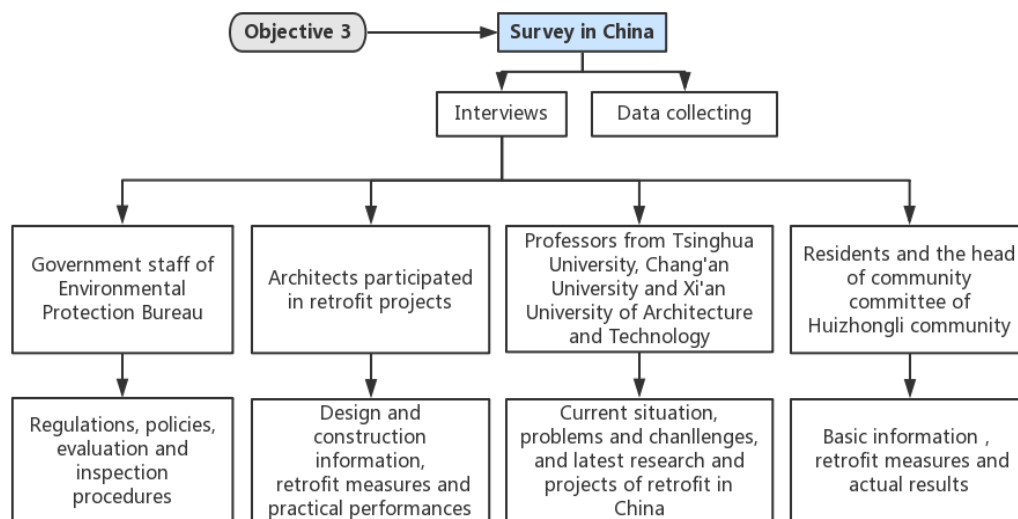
Objective 3

Survey in China

Interviews

Data collecting

Government staff of Environmental Protection Bureau

Architects participated in retrofit projects

Professors from Tsinghua University, Chang'an University and Xi'an University of Architecture and Technology

Residents and the head of community committee of Huizhongli community

Regulations, policies, evaluation and inspection procedures

Design and construction information, retrofit measures and practical performances

Current situation, problems and chanllenges, and latest research and projects of retrofit in China

Basic information , retrofit measures and actual results